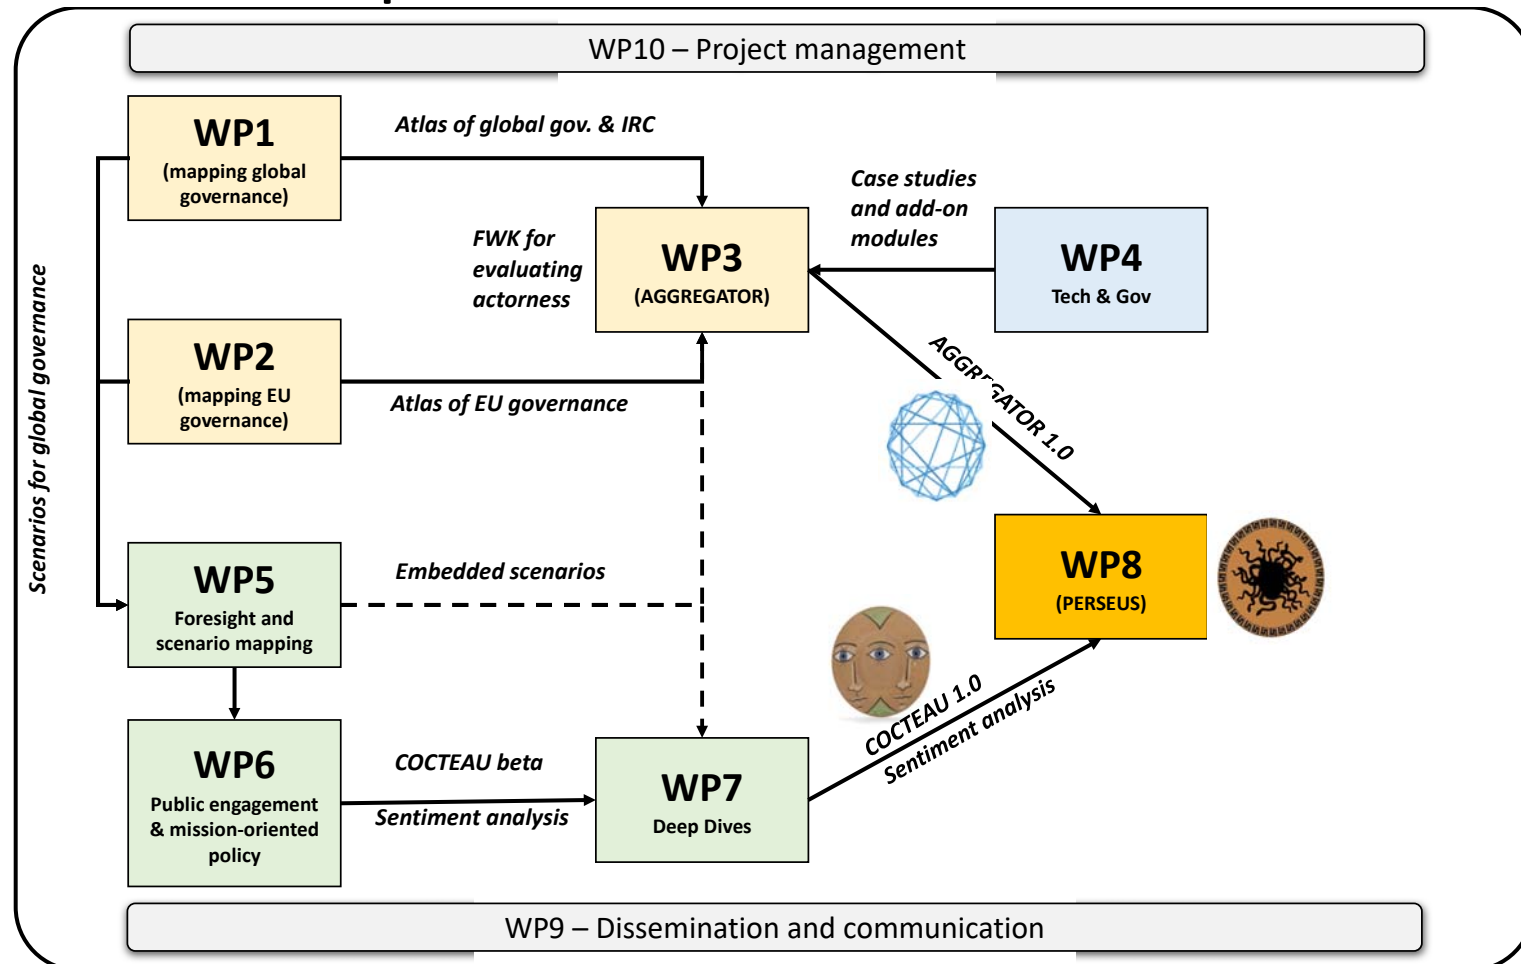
WP10 – Project management

Scenarios for global governance

WP1
(mapping global governance)

Atlas of global gov. & IRC

FWK for evaluating actorness

WP3
(AGGREGATOR)

Case studies and add-on modules

WP4
Tech & Gov

WP2
(mapping EU governance)

Atlas of EU governance

AGGR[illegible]ATOR 1.0

WP5
Foresight and scenario mapping

Embedded scenarios

WP8
(PERSEUS)

COCTEAU 1.0
Sentiment analysis

WP6
Public engagement & mission-oriented policy

COCTEAU beta
Sentiment analysis

WP7
Deep Dives

WP9 – Dissemination and communication